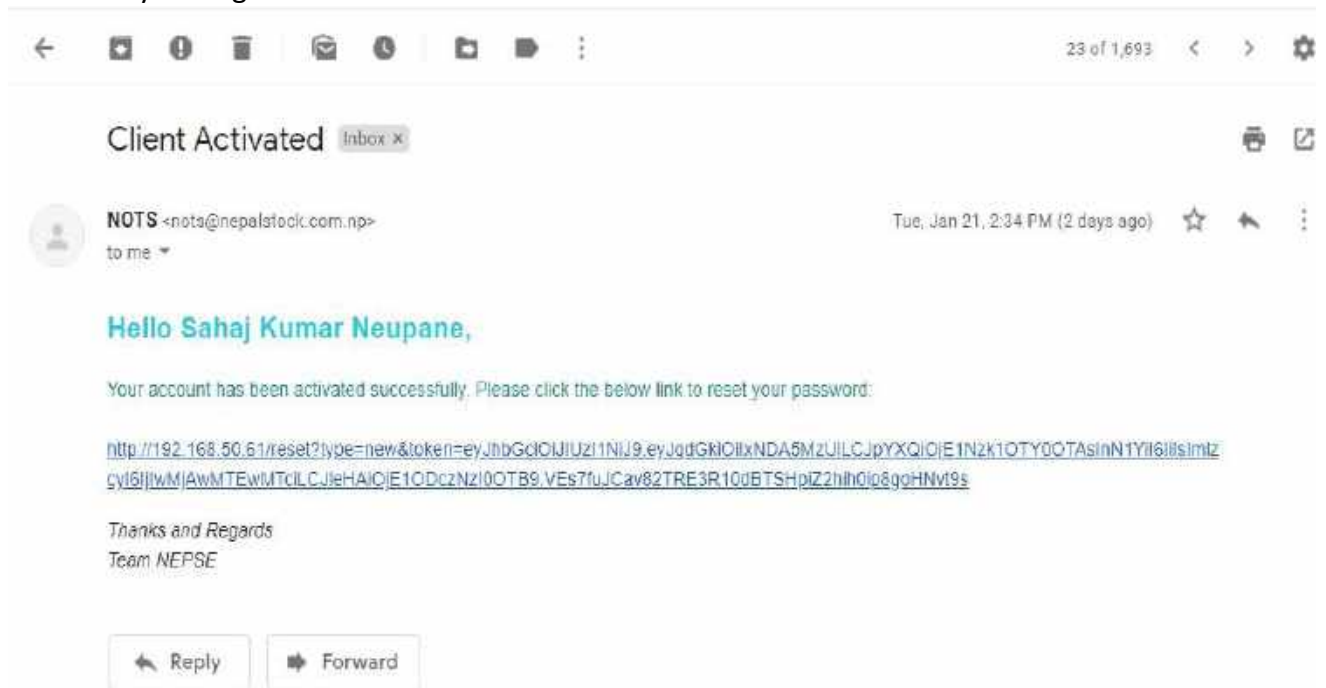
23 of 1,693

Client Activated Inbox ×

NOTS <nots@nepalstock.com.np>
to me

Tue, Jan 21, 2:34 PM (2 days ago)

Hello Sahaj Kumar Neupane,

Your account has been activated successfully. Please click the below link to reset your password:

http://192.168.50.61/reset?type=new&token=eyJhbGciOiJIUzI1NiJ9.eyJqdGkiOiIxNDA5MzUiLCJpYXQiOjE1Nzk1OTY0OTAsInN1YiI6IlsImlzcyI6IjIwMjAwMTEwMTciLCJleHAiOjE1ODczNzI0OTB9.VEs7fuJCav82TRE3R10dBTSHpiZ2hlh0ip8goHNvt9s

Thanks and Regards
Team NEPSE

Reply
Forward